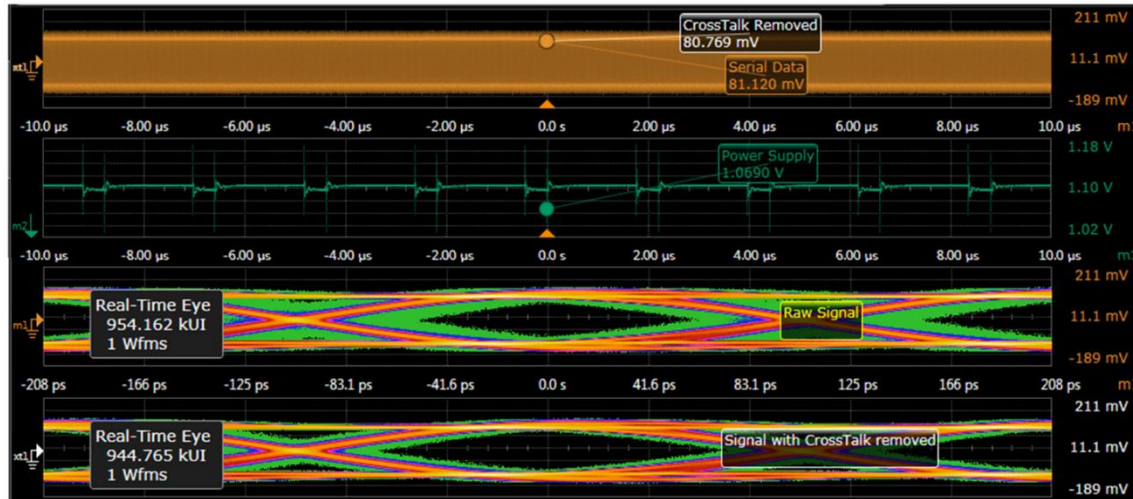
CrossTalk Removed
80.769 mV

Serial Data
81.120 mV

211 mV
11.1 mV
-189 mV

xt1

-10.0 µs -8.00 µs -6.00 µs -4.00 µs -2.00 µs 0.0 s 2.00 µs 4.00 µs 6.00 µs 8.00 µs 10.0 µs m

Power Supply
1.0690 V

1.18 V
1.10 V
1.02 V

m2

-10.0 µs -8.00 µs -6.00 µs -4.00 µs -2.00 µs 0.0 s 2.00 µs 4.00 µs 6.00 µs 8.00 µs 10.0 µs m

Real-Time Eye
954.162 kUI
1 Wfms

Raw Signal

m1

211 mV
11.1 mV
-189 mV

-208 ps -166 ps -125 ps -83.1 ps -41.6 ps 0.0 s 41.6 ps 83.1 ps 125 ps 166 ps 208 ps m

Real-Time Eye
944.765 kUI
1 Wfms

Signal with CrossTalk removed

xt1

211 mV
11.1 mV
-189 mV